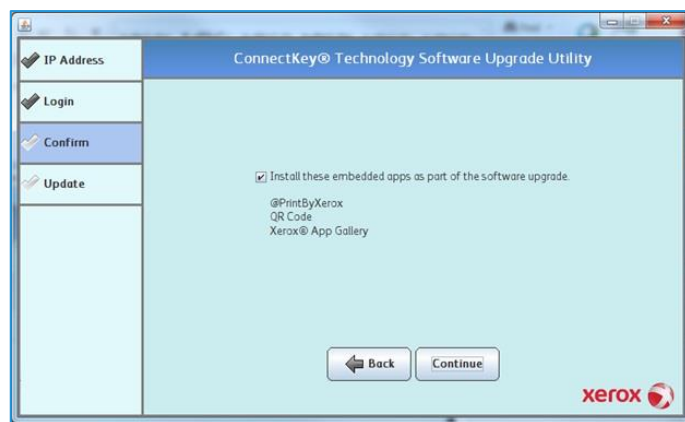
IP Address
Login
Confirm
Update

ConnectKey® Technology Software Upgrade Utility

Install these embedded apps as part of the software upgrade.

@PrintByXerox
QR Code
Xerox® App Gallery

Back
Continue

xerox